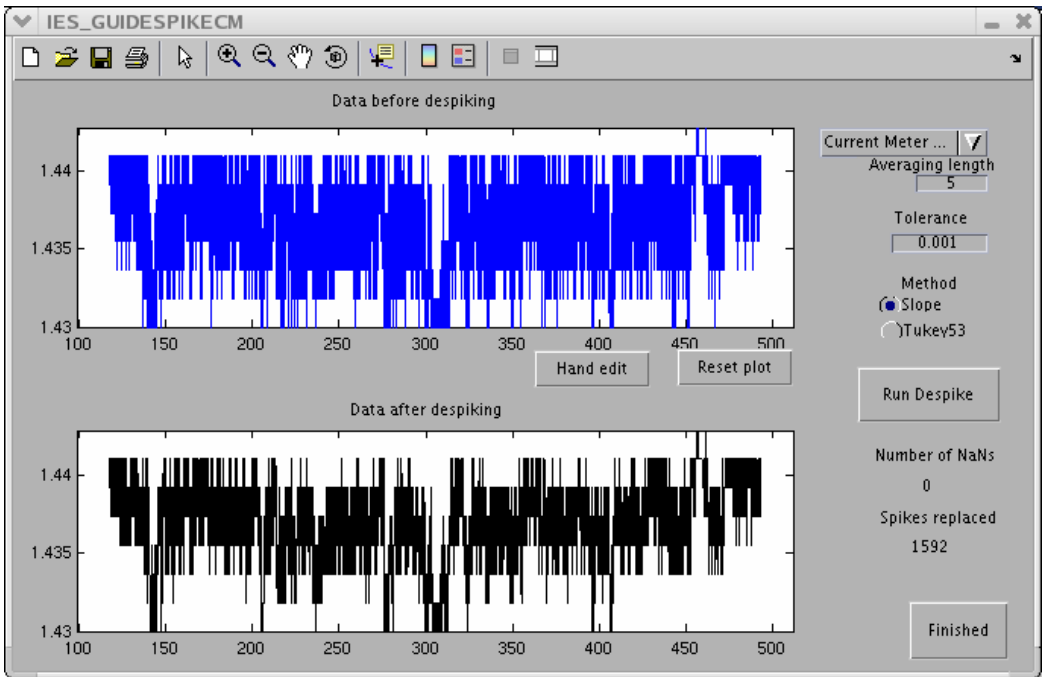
IES_GUIDESPIKECM

Data before despiking

1.44
1.435
1.43
100 150 200 250 300 350 400 450 500

Current Meter ...
Averaging length
5
Tolerance
0.001
Method
Slope
Tukey53

Hand edit
Reset plot

Run Despike

Data after despiking

1.44
1.435
1.43
100 150 200 250 300 350 400 450 500

Number of NaNs
0
Spikes replaced
1592

Finished